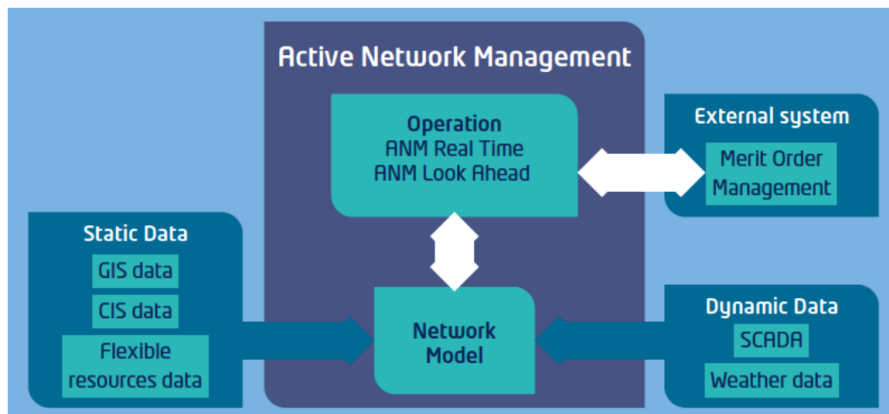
Active Network Management

Operation
ANM Real Time
ANM Look Ahead

External system
Merit Order Management

Static Data
GIS data
CIS data
Flexible resources data

Network Model

Dynamic Data
SCADA
Weather data